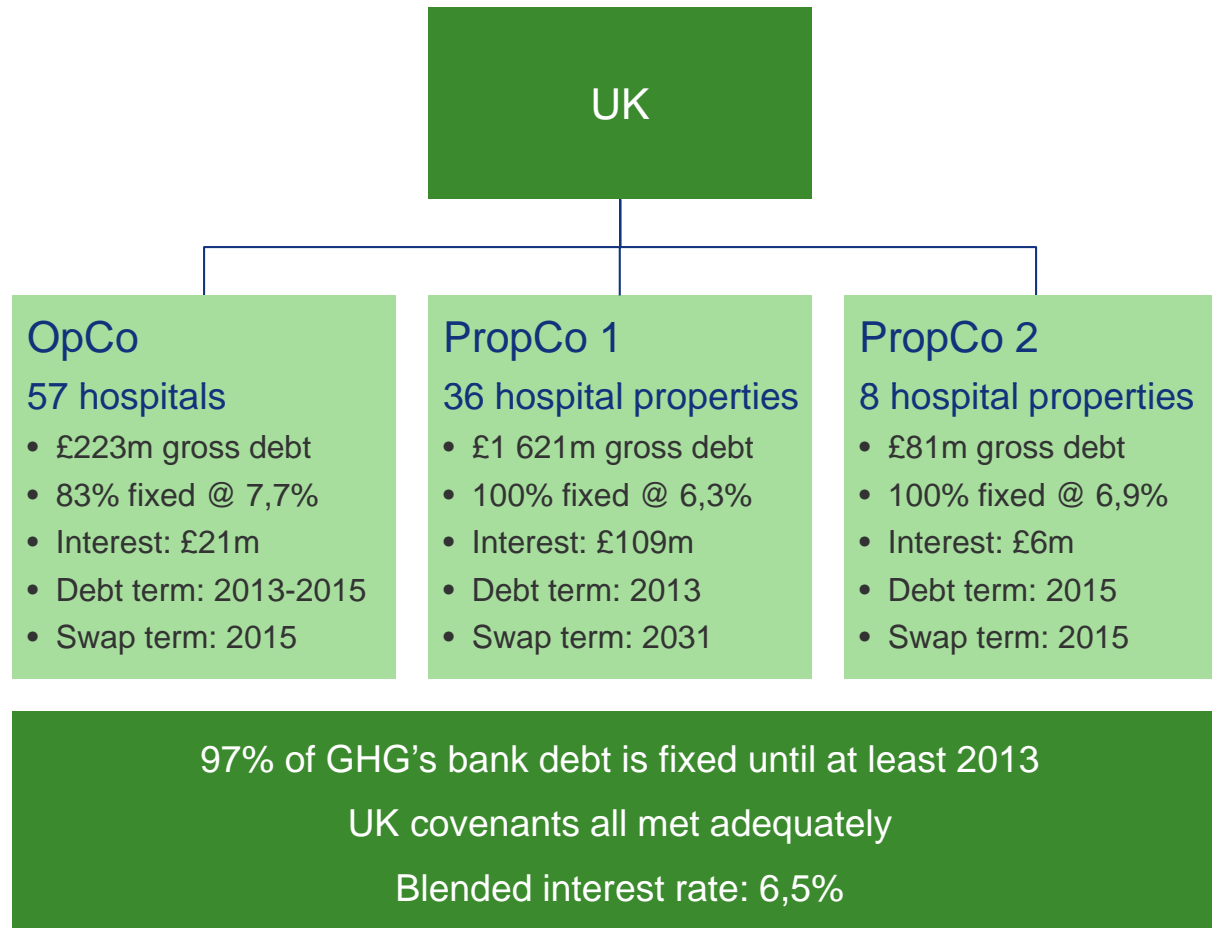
UK

OpCo
57 hospitals
• £223m gross debt
• 83% fixed @ 7,7%
• Interest: £21m
• Debt term: 2013-2015
• Swap term: 2015

PropCo 1
36 hospital properties
• £1 621m gross debt
• 100% fixed @ 6,3%
• Interest: £109m
• Debt term: 2013
• Swap term: 2031

PropCo 2
8 hospital properties
• £81m gross debt
• 100% fixed @ 6,9%
• Interest: £6m
• Debt term: 2015
• Swap term: 2015

97% of GHG's bank debt is fixed until at least 2013
UK covenants all met adequately
Blended interest rate: 6,5%